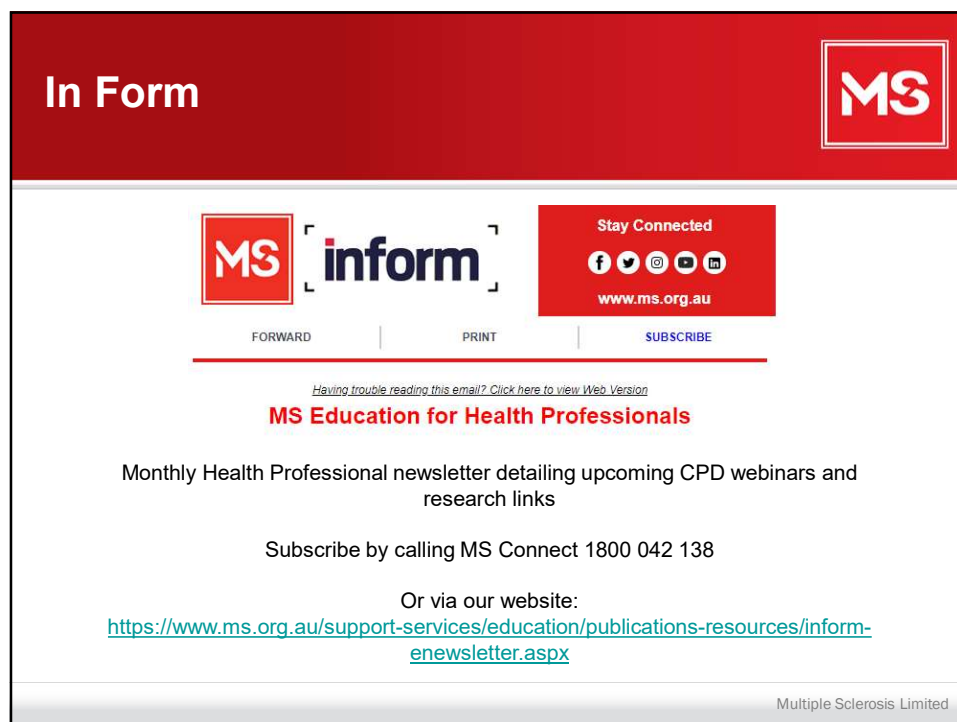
In Form

MS

MS inform

Stay Connected

www.ms.org.au

FORWARD PRINT SUBSCRIBE

Having trouble reading this email? Click here to view Web Version

MS Education for Health Professionals

Monthly Health Professional newsletter detailing upcoming CPD webinars and research links

Subscribe by calling MS Connect 1800 042 138

Or via our website:
https://www.ms.org.au/support-services/education/publications-resources/inform-enewsletter.aspx

Multiple Sclerosis Limited